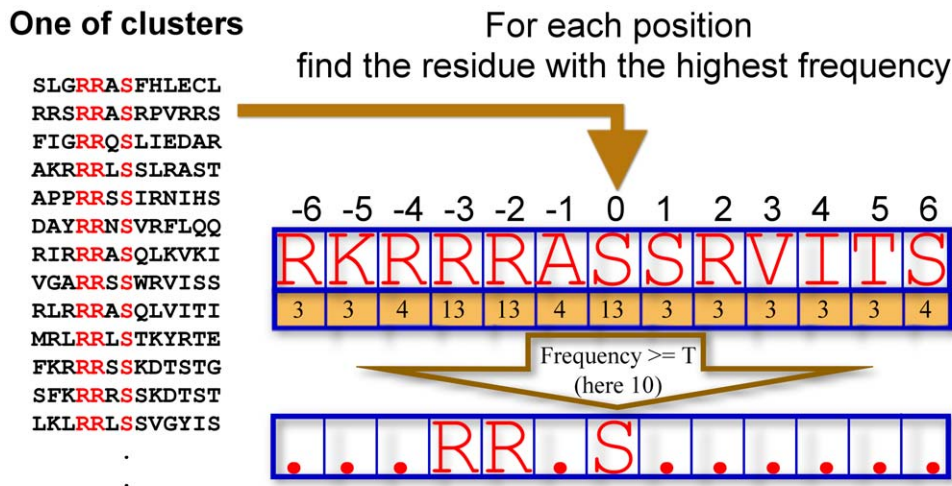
One of clusters

SLGRRASFHLECL
RRSRRASRPVRRS
FIGRRQSLIEDAR
AKRRRLSSLRAST
APPRRSSIRNIHS
DAYRRNSVRFLQQ
RIRRRASQLKVKI
VGARRSSWRVISS
RLRRRASQLVITI
MRLRRLSTKYRTE
FKRRRSSKDTSTG
SFKRRRSSKDTST
LKLRRLSSVGYIS
.
.

For each position
find the residue with the highest frequency

| -6 | -5 | -4 | -3 | -2 | -1 | 0 | 1 | 2 | 3 | 4 | 5 | 6 |
|---|---|---|---|---|---|---|---|---|---|---|---|---|
| R | K | R | R | R | A | S | S | R | V | I | T | S |
| 3 | 3 | 4 | 13 | 13 | 4 | 13 | 3 | 3 | 3 | 3 | 3 | 4 |

Frequency >= T
(here 10)

| . | . | . | R | R | . | S | . | . | . | . | . | . |
|---|---|---|---|---|---|---|---|---|---|---|---|---|